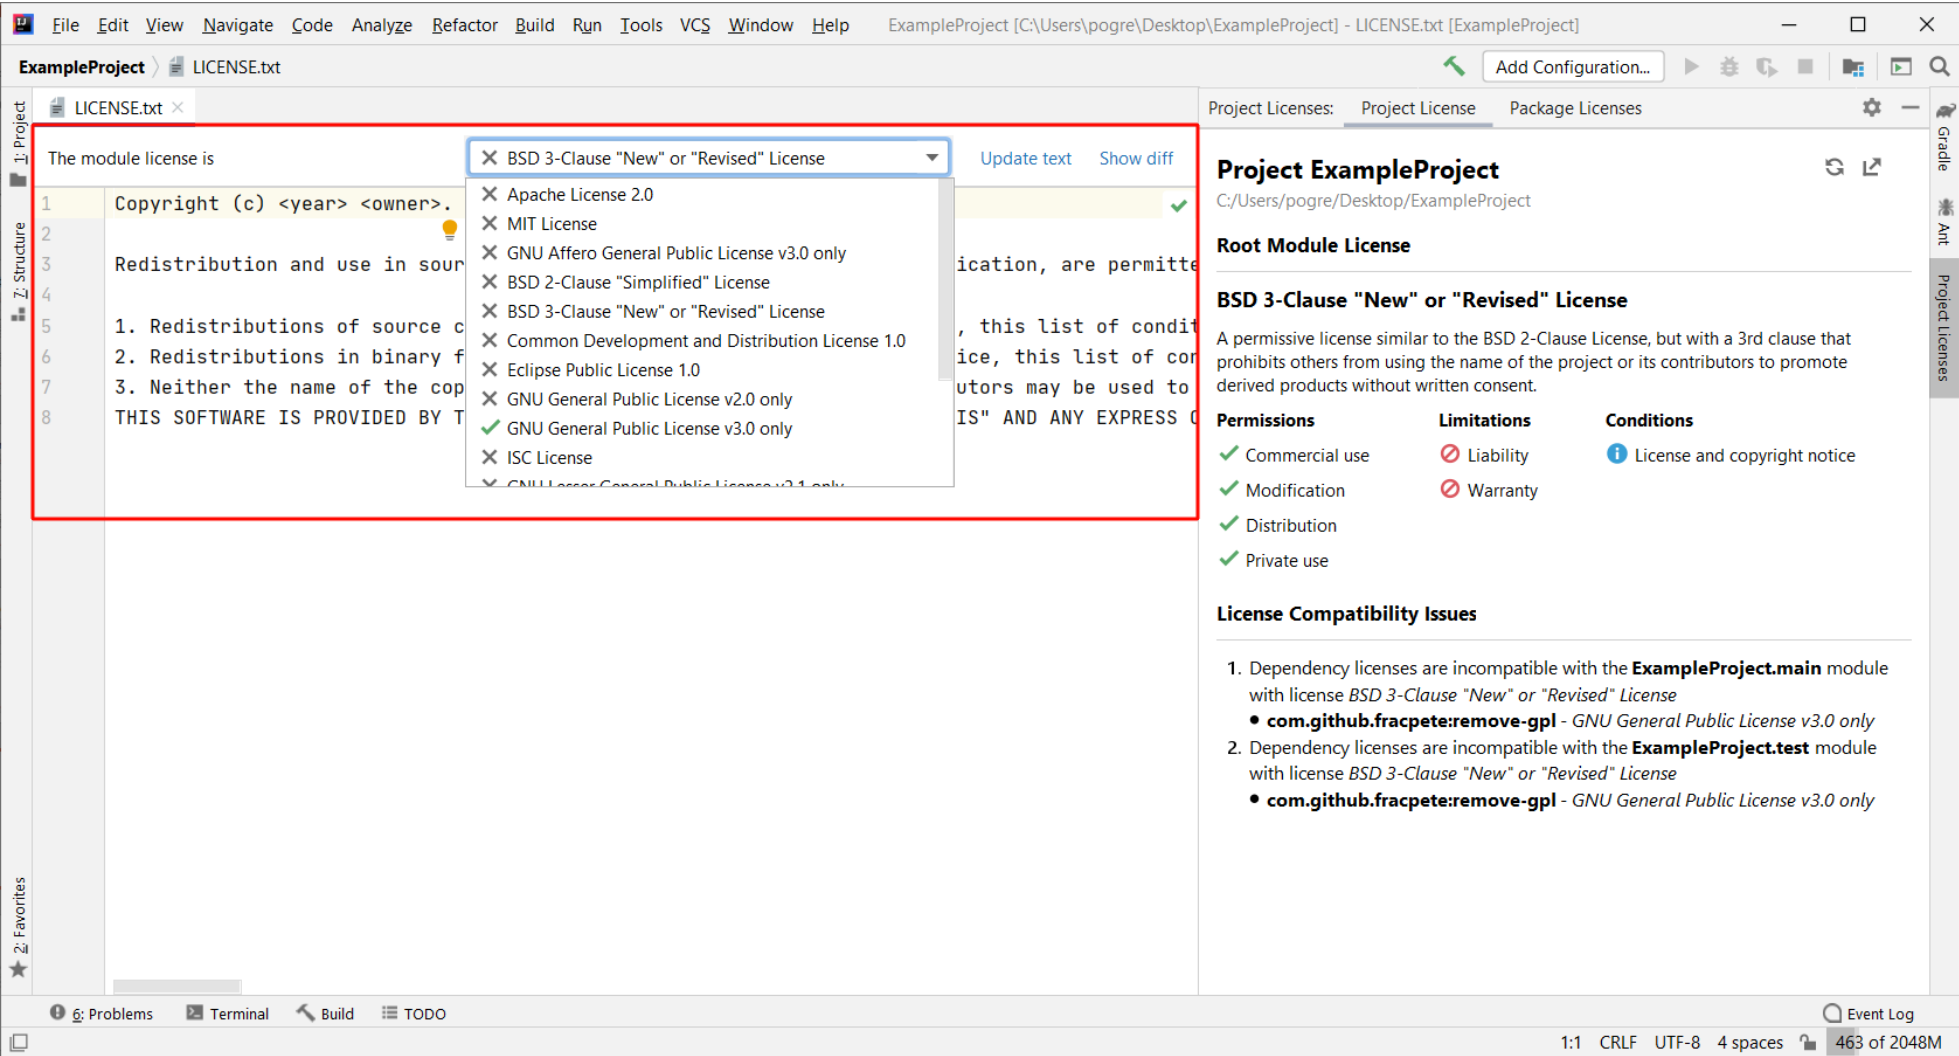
File Edit View Navigate Code Analyze Refactor Build Run Tools VCS Window Help ExampleProject [C:\Users\pogre\Desktop\ExampleProject] - LICENSE.txt [ExampleProject]

ExampleProject LICENSE.txt Add Configuration...

1: Project
Z: Structure
2: Favorites

LICENSE.txt

The module license is BSD 3-Clause "New" or "Revised" License Update text Show diff

Apache License 2.0
MIT License
GNU Affero General Public License v3.0 only
BSD 2-Clause "Simplified" License
BSD 3-Clause "New" or "Revised" License
Common Development and Distribution License 1.0
Eclipse Public License 1.0
GNU General Public License v2.0 only
GNU General Public License v3.0 only
ISC License
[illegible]

1 Copyright (c) <year> <owner>.
2
3 Redistribution and use in sour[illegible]ication, are permitte
4
5 1. Redistributions of source c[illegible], this list of condit
6 2. Redistributions in binary f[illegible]ice, this list of cor
7 3. Neither the name of the cop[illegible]utors may be used to
8 THIS SOFTWARE IS PROVIDED BY T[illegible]IS" AND ANY EXPRESS

Project Licenses: Project License Package Licenses

Project ExampleProject
C:/Users/pogre/Desktop/ExampleProject

Root Module License

BSD 3-Clause "New" or "Revised" License
A permissive license similar to the BSD 2-Clause License, but with a 3rd clause that prohibits others from using the name of the project or its contributors to promote derived products without written consent.

Permissions
Commercial use
Modification
Distribution
Private use

Limitations
Liability
Warranty

Conditions
License and copyright notice

License Compatibility Issues

1. Dependency licenses are incompatible with the ExampleProject.main module with license BSD 3-Clause "New" or "Revised" License
• com.github.fracpete:remove-gpl - GNU General Public License v3.0 only
2. Dependency licenses are incompatible with the ExampleProject.test module with license BSD 3-Clause "New" or "Revised" License
• com.github.fracpete:remove-gpl - GNU General Public License v3.0 only

Gradle
Ant
Project Licenses

6: Problems Terminal Build TODO Event Log

1:1 CRLF UTF-8 4 spaces 463 of 2048M